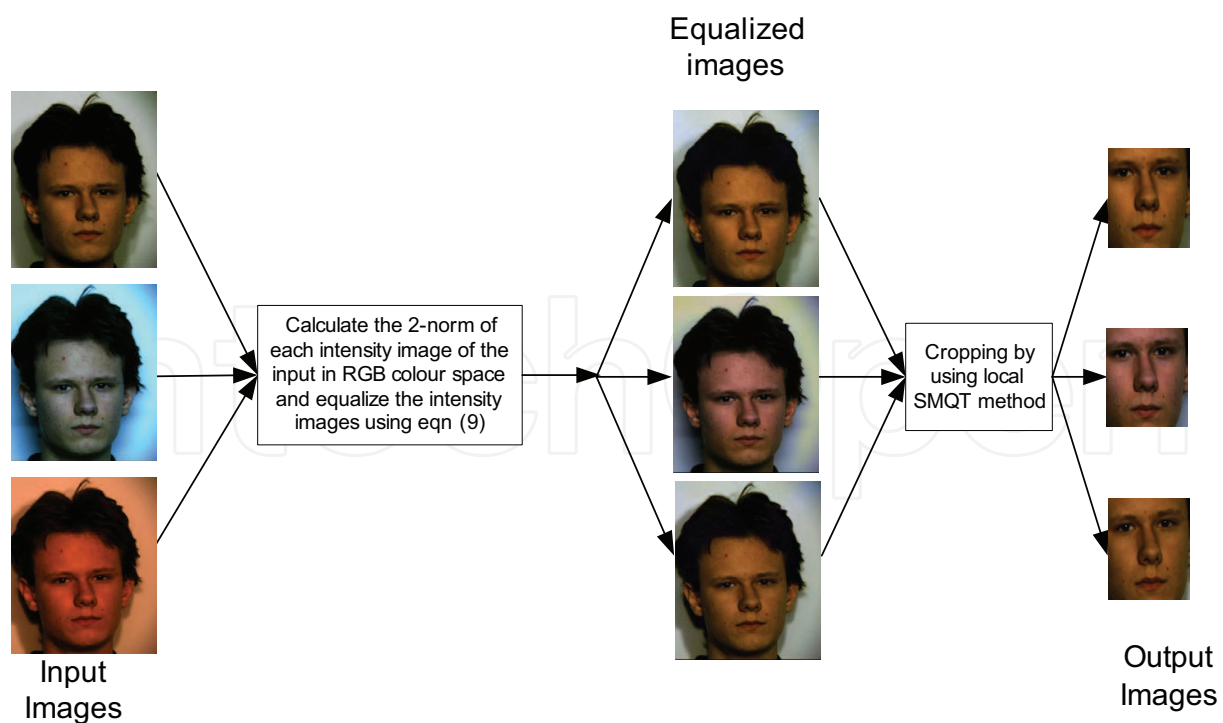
Equalized images

Calculate the 2-norm of each intensity image of the input in RGB colour space and equalize the intensity images using eqn (9)

Cropping by using local SMQT method

Input Images

Output Images